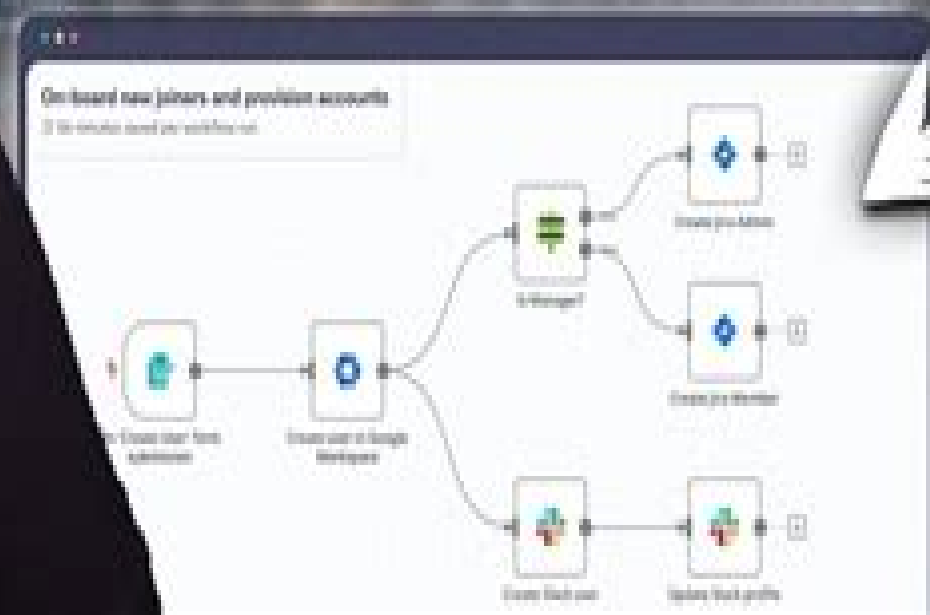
On-board new joiners and provision accounts
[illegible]

On 'Create User' form submission

Create user in Google Workspace

Is Manager?

Create Jira Admin

Create Jira Member

Create Slack user

Update Slack profile